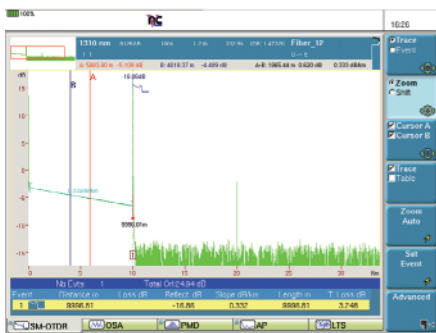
100%

10:20

1310 nm

Fiber_1P

A: 5905.80 m -5.109 dB

B: 4018.37 m -4.489 dB

A-B: 1995.44 m 0.620 dB 0.333 dB/km

dB

A

B

-16.86dB

15

10

5

0

-5

-10

-15

-20

9990.81m

0

5

10

15

20

25

30

km

Trace

Event

Zoom

Shift

Cursor A

Cursor B

Trace

Table

Zoom Auto

Set Event

Advanced

No Cuts: 1

Total Orl: 24.94 dB

| Event | Distance m | Loss dB | Reflect dB | Slope dB/km | Length m | T. Loss dB |
|---|---|---|---|---|---|---|
| 1 | 9986.81 | | -16.86 | 0.332 | 9986.81 | 3.248 |

SM-OTDR

OSA

PMD

AP

LTS